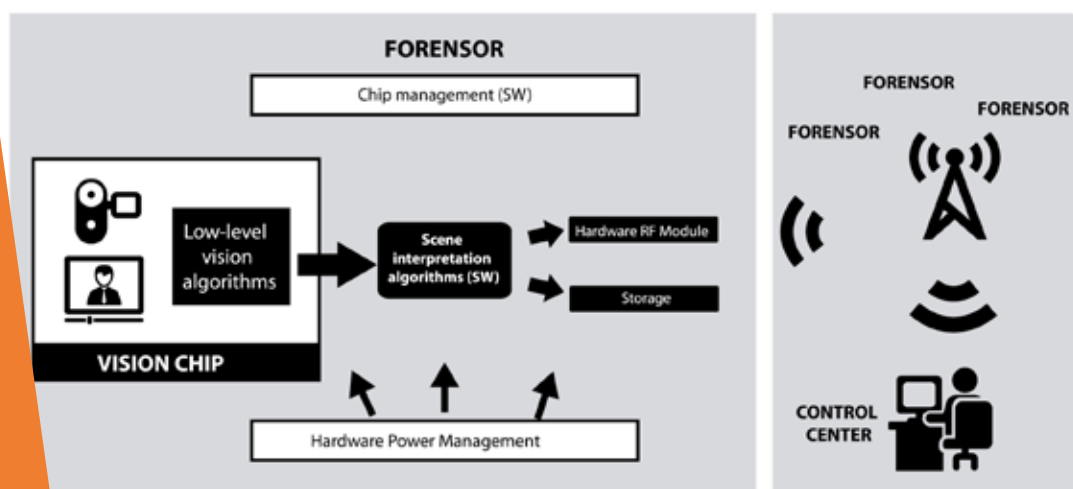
FORENSOR

Chip management (SW)

Low-level vision algorithms

VISION CHIP

Scene interpretation algorithms (SW)

Hardware RF Module

Storage

Hardware Power Management

FORENSOR

FORENSOR

FORENSOR

CONTROL CENTER